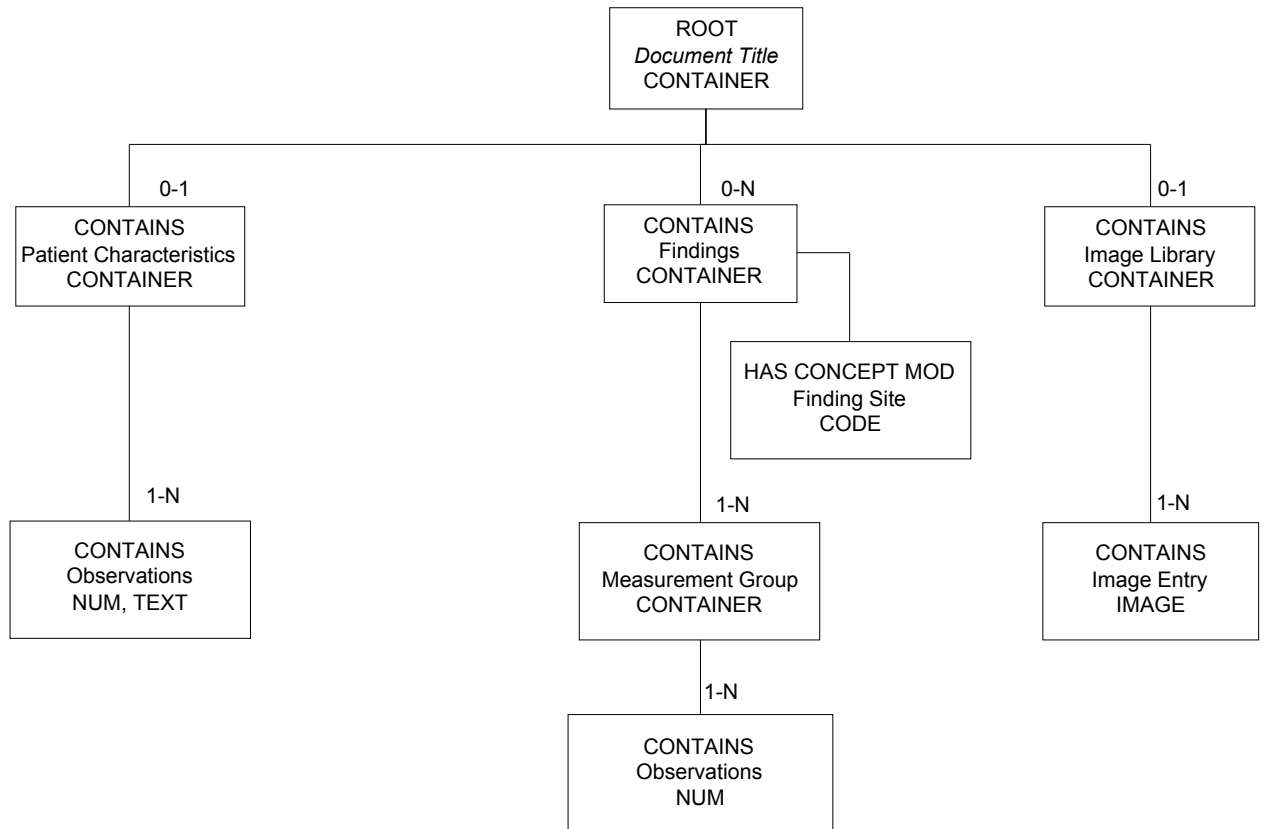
ROOT
Document Title
CONTAINER

0-1

CONTAINS
Patient Characteristics
CONTAINER

1-N

CONTAINS
Observations
NUM, TEXT

0-N

CONTAINS
Findings
CONTAINER

HAS CONCEPT MOD
Finding Site
CODE

1-N

CONTAINS
Measurement Group
CONTAINER

1-N

CONTAINS
Observations
NUM

0-1

CONTAINS
Image Library
CONTAINER

1-N

CONTAINS
Image Entry
IMAGE